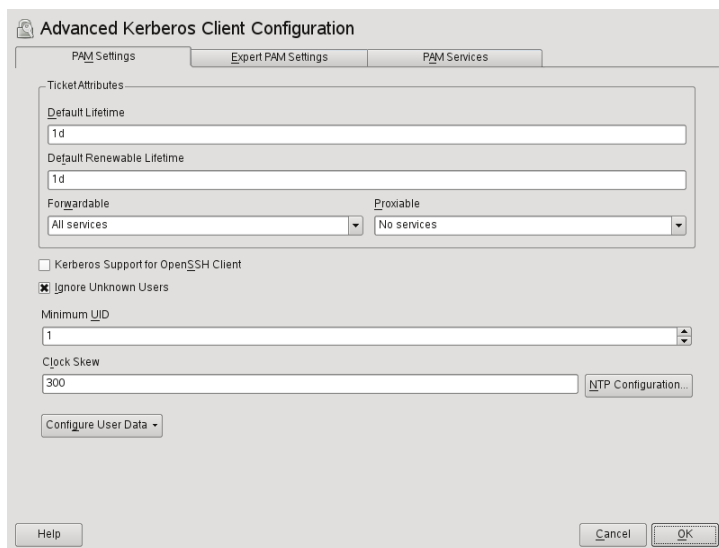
Advanced Kerberos Client Configuration

PAM Settings
Expert PAM Settings
PAM Services

Ticket Attributes

Default Lifetime
1d

Default Renewable Lifetime
1d

Forwardable
All services

Proxiable
No services

Kerberos Support for OpenSSH Client

Ignore Unknown Users

Minimum UID
1

Clock Skew
300

NTP Configuration...

Configure User Data

Help

Cancel

OK